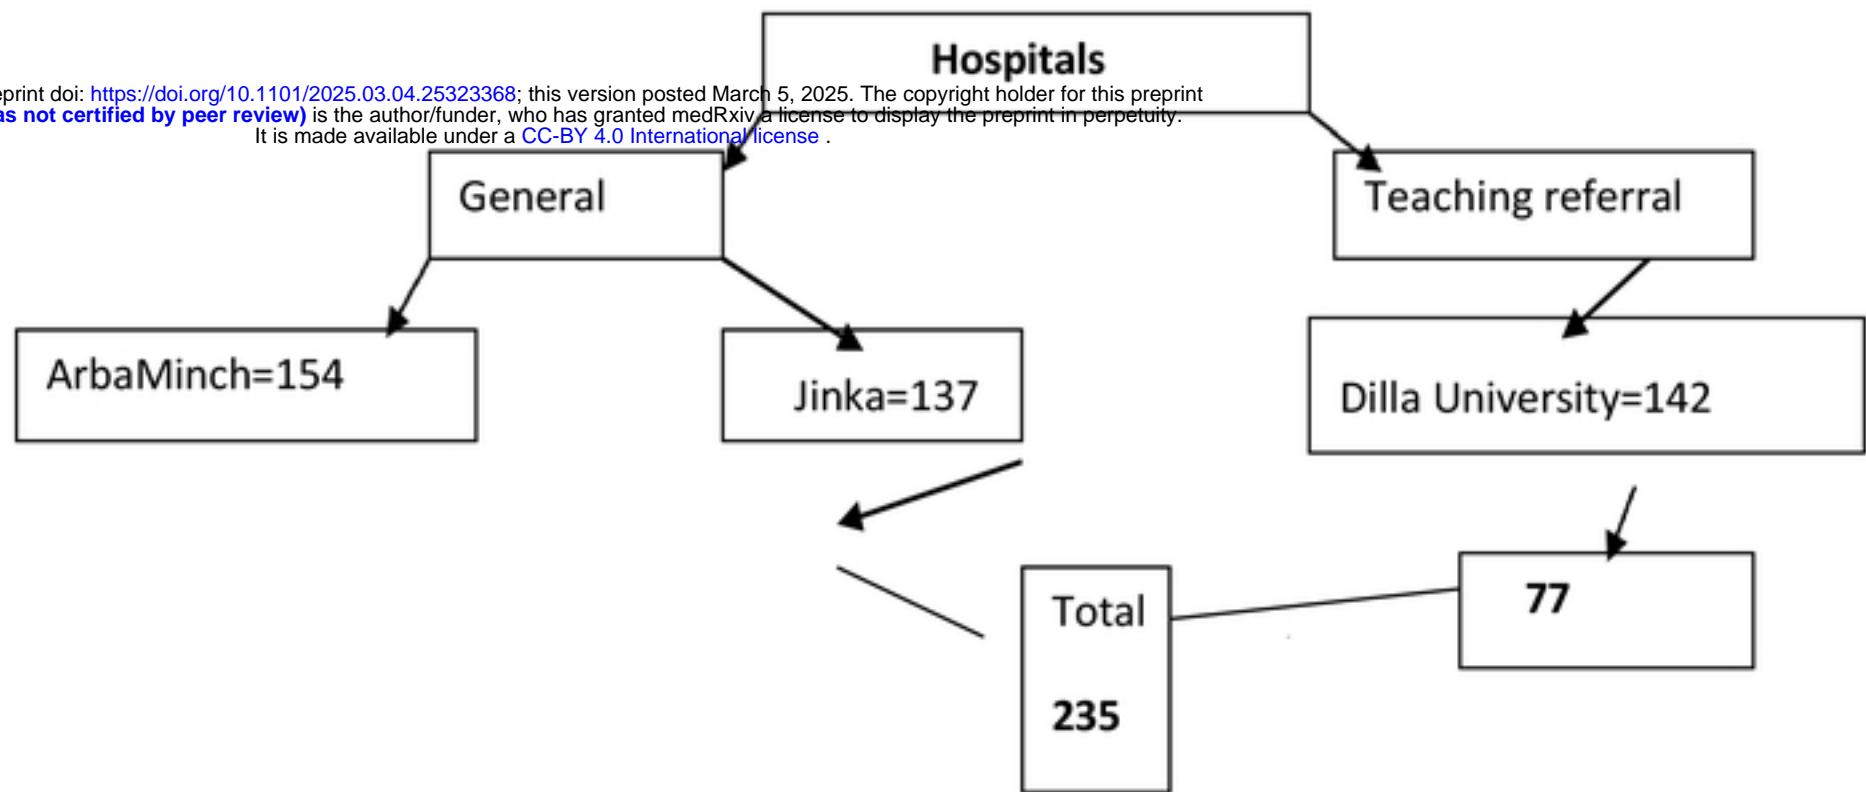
Hospitals

eprint doi: https://doi.org/10.1101/2025.03.04.25323368; this version posted March 5, 2025. The copyright holder for this preprint as not certified by peer review) is the author/funder, who has granted medRxiv a license to display the preprint in perpetuity. It is made available under a CC-BY 4.0 International license .

General

Teaching referral

ArbaMinch=154

Jinka=137

Dilla University=142

Total

235

77